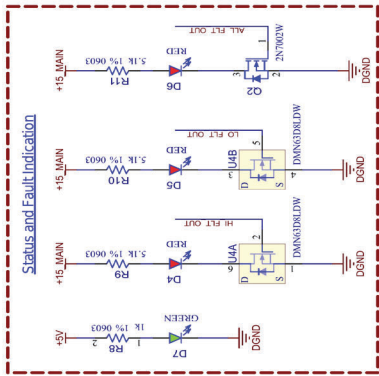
Status and Fault Indication

+15_MAIN
5.1K 1% 0603
R11
RED
D6
ALL FLT OUT
3
1
2
Q2
2N7002W
DGND

+15_MAIN
5.1K 1% 0603
R10
RED
D5
LO FLT OUT
5
U4B
D
S
4
3
DMN63D8LDW
DGND

+15_MAIN
5.1K 1% 0603
R9
RED
D4
HI FLT OUT
2
U4A
D
S
1
6
DMN63D8LDW
DGND

+5V
1K 1% 0603
2
1
R8
GREEN
D7
DGND